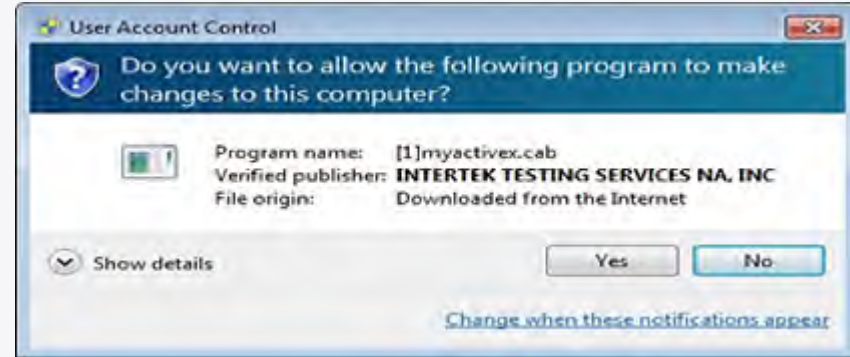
User Account Control

Do you want to allow the following program to make changes to this computer?

| Program name: | [1]myactivex.cab |
|---|---|
| Verified publisher: | INTERTEK TESTING SERVICES NA, INC |
| File origin: | Downloaded from the Internet |

Show details

Yes

No

Change when these notifications appear